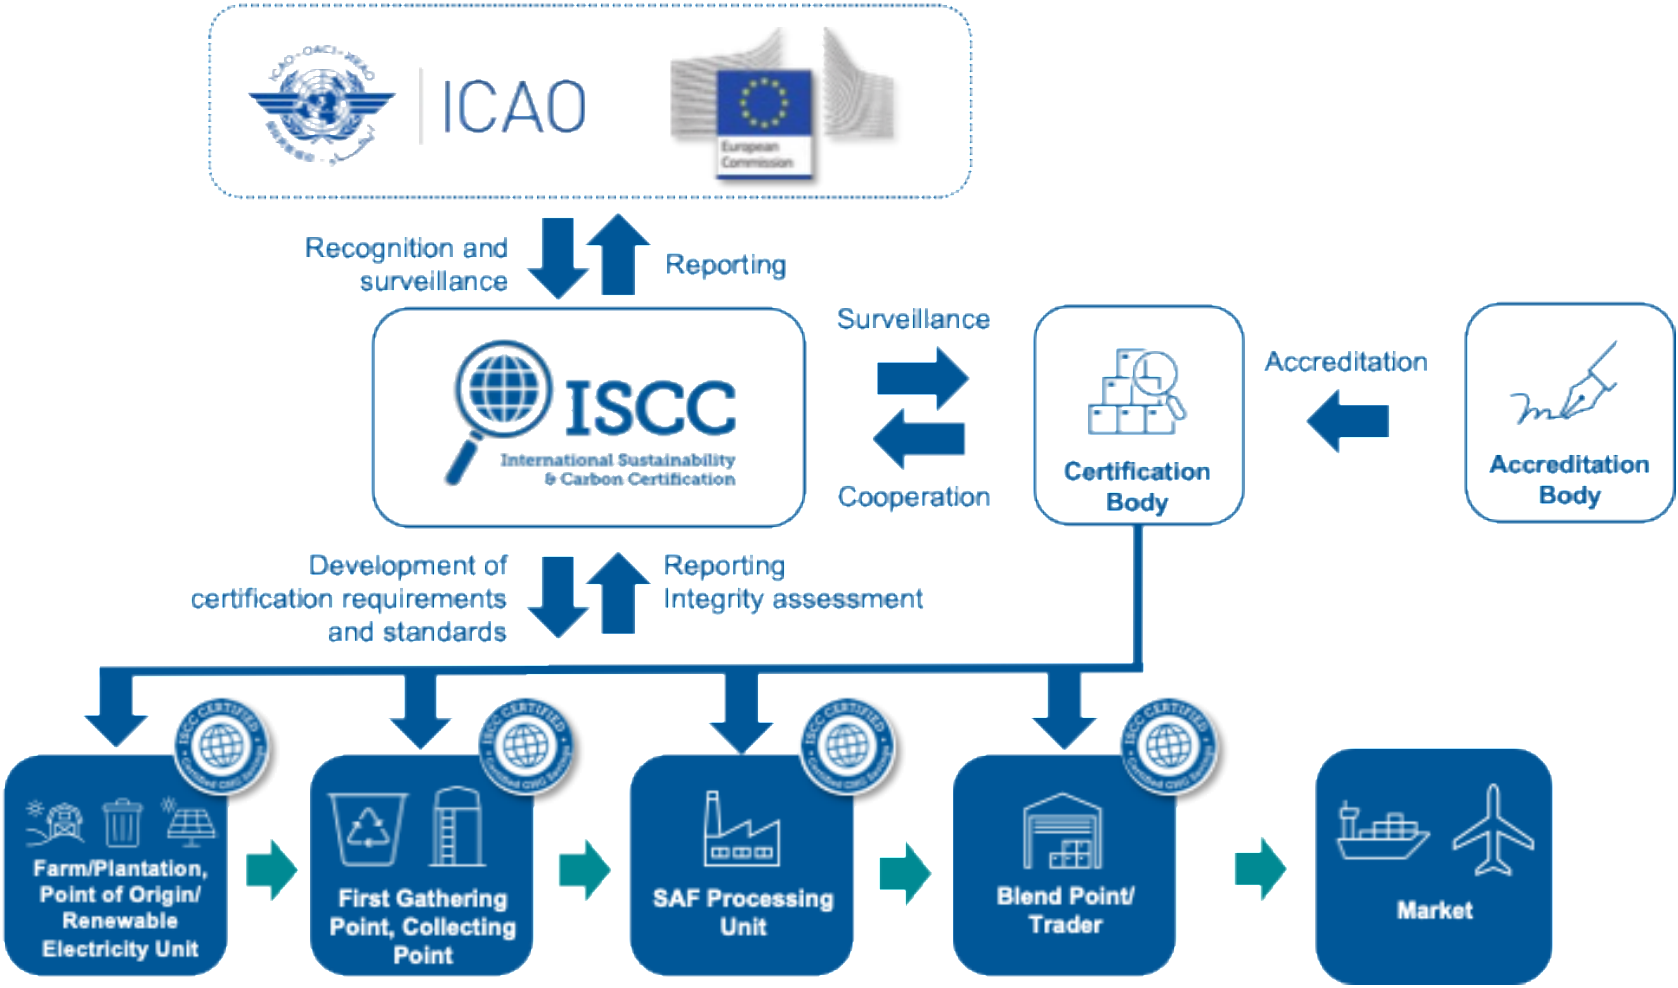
ICAO · OACI · ИКАО

ICAO

European Commission

Recognition and surveillance

Reporting

ISCC
International Sustainability & Carbon Certification

Surveillance

Cooperation

Certification Body

Accreditation

Accreditation Body

Development of certification requirements and standards

Reporting
Integrity assessment

ISCC CERTIFIED

Farm/Plantation, Point of Origin/ Renewable Electricity Unit

ISCC CERTIFIED

First Gathering Point, Collecting Point

ISCC CERTIFIED

SAF Processing Unit

ISCC CERTIFIED

Blend Point/ Trader

Market